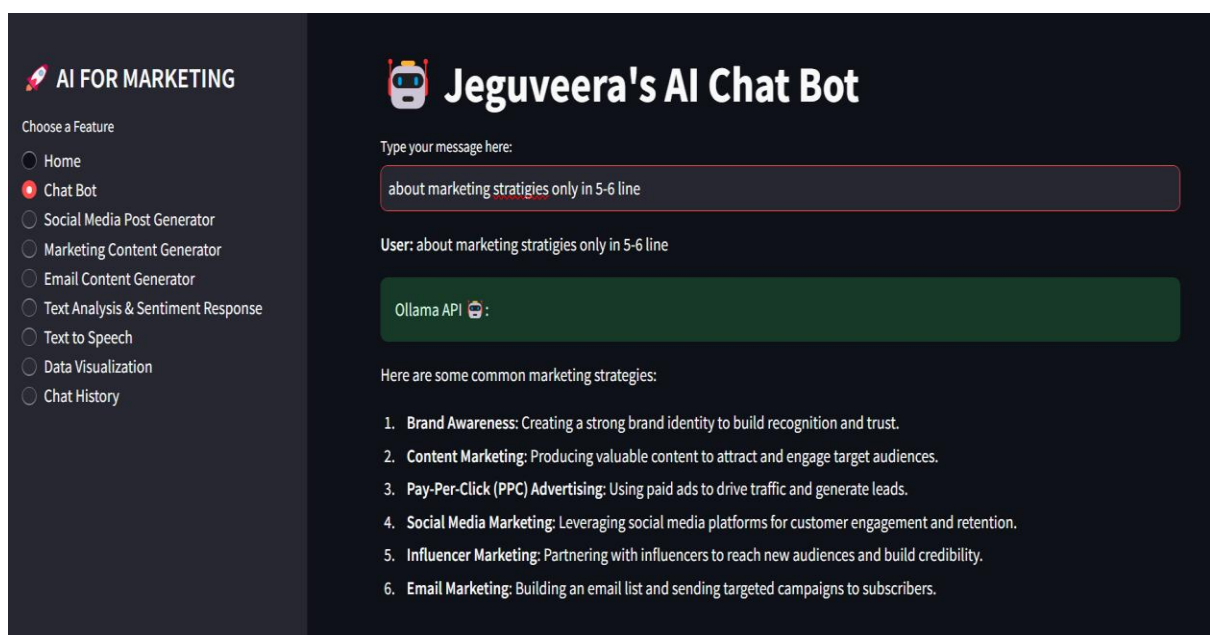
AI FOR MARKETING

Choose a Feature

Home
Chat Bot
Social Media Post Generator
Marketing Content Generator
Email Content Generator
Text Analysis & Sentiment Response
Text to Speech
Data Visualization
Chat History

Jeguveera's AI Chat Bot

Type your message here:

about marketing stratigies only in 5-6 line

**User:** about marketing stratigies only in 5-6 line

Ollama API :

Here are some common marketing strategies:

1. **Brand Awareness**: Creating a strong brand identity to build recognition and trust.
2. **Content Marketing**: Producing valuable content to attract and engage target audiences.
3. **Pay-Per-Click (PPC) Advertising**: Using paid ads to drive traffic and generate leads.
4. **Social Media Marketing**: Leveraging social media platforms for customer engagement and retention.
5. **Influencer Marketing**: Partnering with influencers to reach new audiences and build credibility.
6. **Email Marketing**: Building an email list and sending targeted campaigns to subscribers.